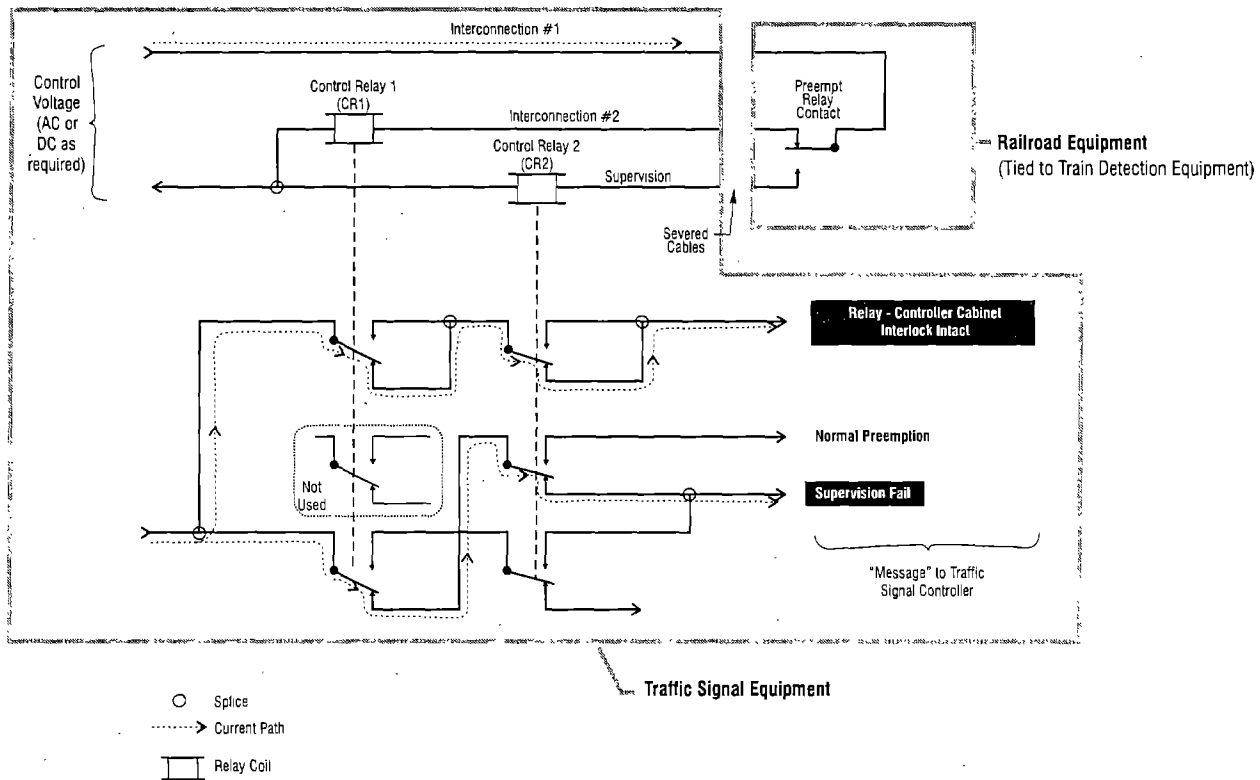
Interconnection #1

Control Voltage (AC or DC as required)

Control Relay 1 (CR1)

Interconnection #2

Preempt Relay Contact

Railroad Equipment (Tied to Train Detection Equipment)

Control Relay 2 (CR2)

Supervision

Severed Cables

Relay - Controller Cabinet Interlock Intact

Normal Preemption

Not Used

Supervision Fail

"Message" to Traffic Signal Controller

Traffic Signal Equipment

Splice

Current Path

Relay Coil